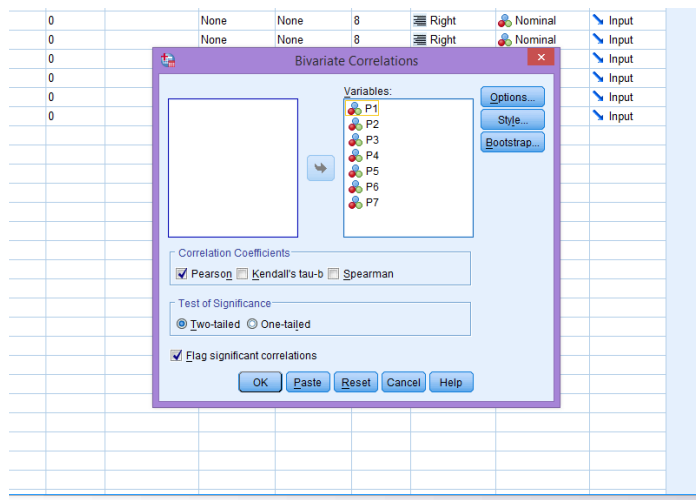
| 0 | None | None | 8 | Right | Nominal | Input |
|---|---|---|---|---|---|---|
| 0 | None | None | 8 | Right | Nominal | Input |
| 0 | | | | | | Input |
| 0 | | | | | | Input |
| 0 | | | | | | Input |
| 0 | | | | | | Input |

Bivariate Correlations

Variables:
P1
P2
P3
P4
P5
P6
P7

Options...
Style...
Bootstrap...

Correlation Coefficients
Pearson
Kendall's tau-b
Spearman

Test of Significance
Two-tailed
One-tailed

Flag significant correlations

OK
Paste
Reset
Cancel
Help